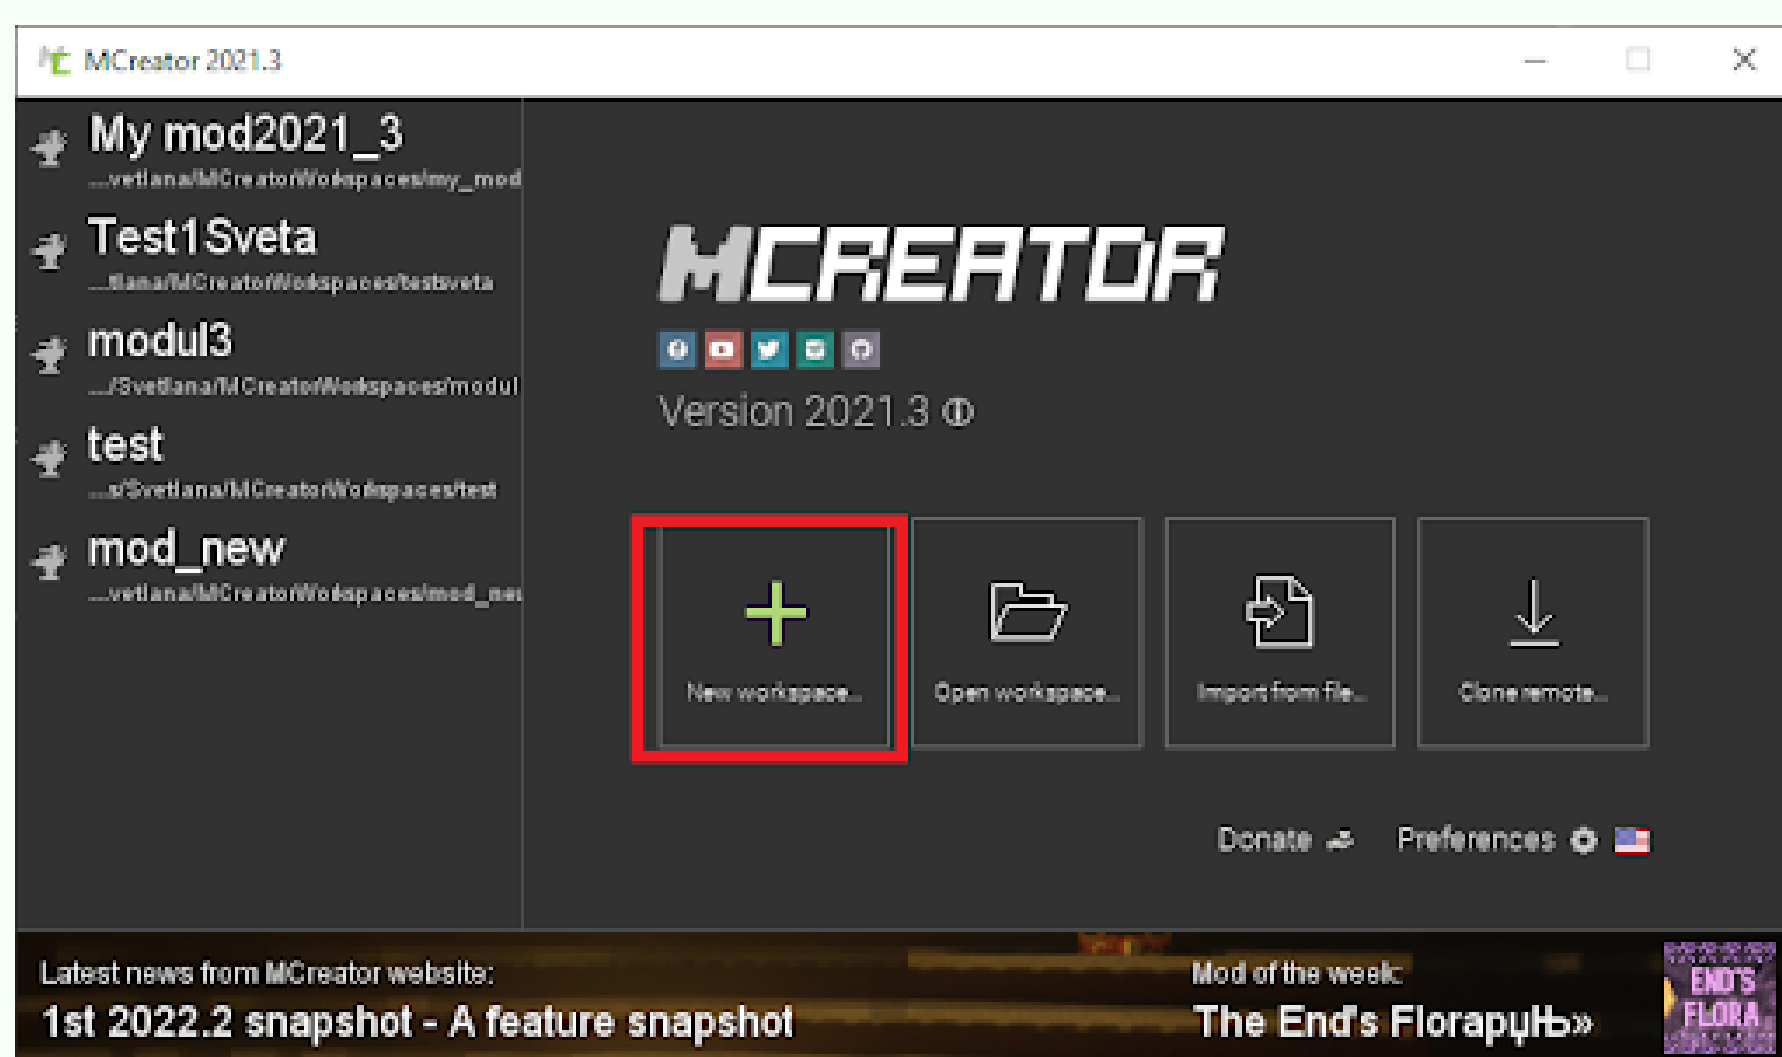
MCreator 2021.3

My mod2021_3
...vetlana/MCreatorWorkspaces/my_mod

Test1Sveta
...tlana/MCreatorWorkspaces/testsveta

modul3
.../Svetlana/MCreatorWorkspaces/modul

test
...s/Svetlana/MCreatorWorkspaces/test

mod_new
...vetlana/MCreatorWorkspaces/mod_new

MCREATOR

Version 2021.3

New workspace...

Open workspace...

Import from file...

Clone remote...

Donate

Preferences

Latest news from MCreator website:

1st 2022.2 snapshot - A feature snapshot

Mod of the week:

The End's FlorapуЊ»

END'S FLORA